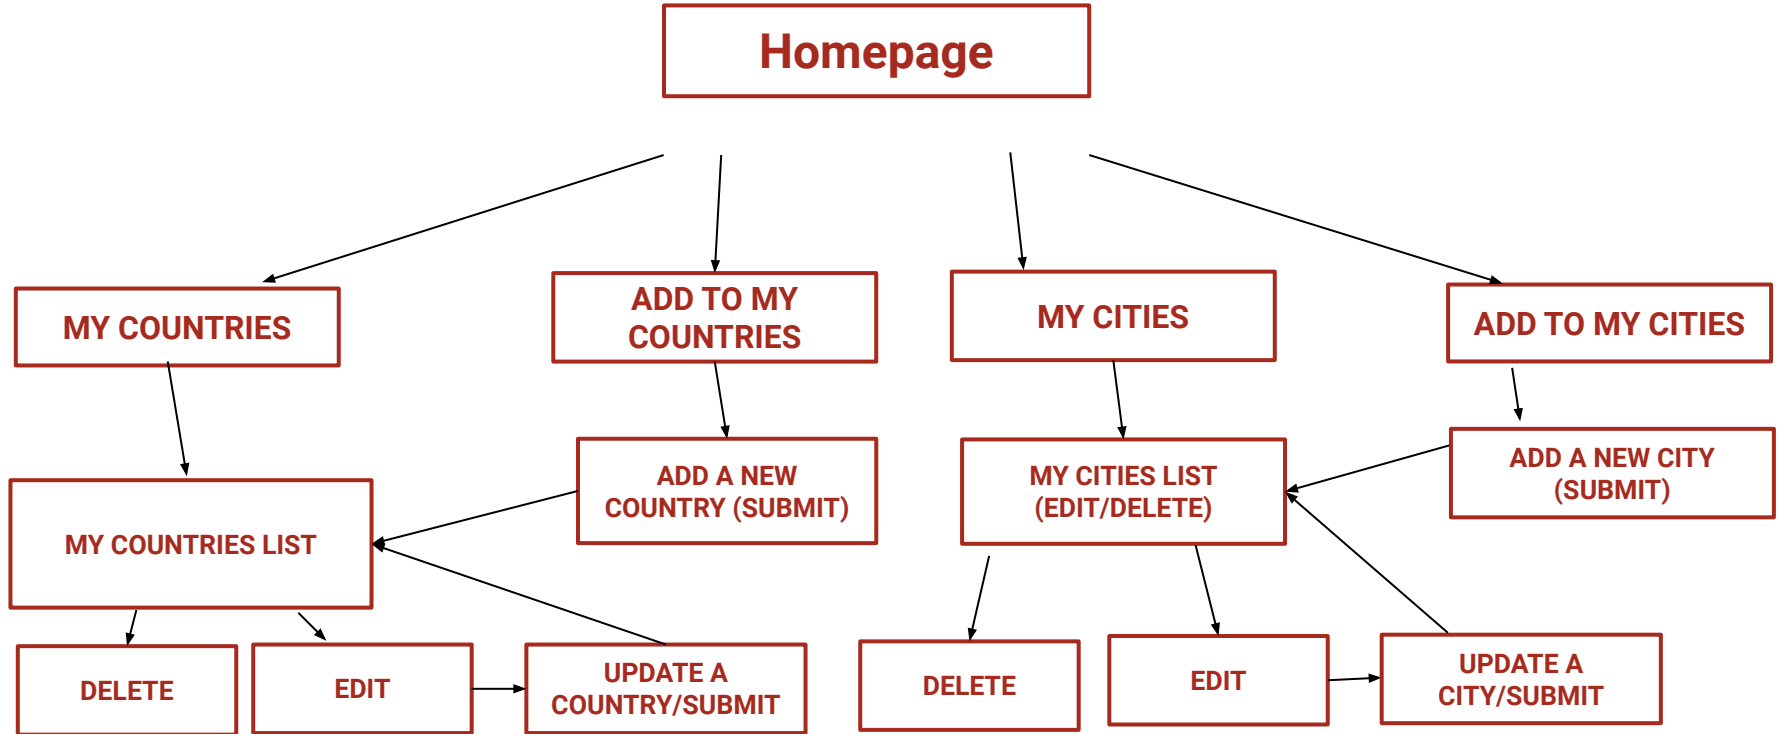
Homepage

MY COUNTRIES

ADD TO MY COUNTRIES

MY CITIES

ADD TO MY CITIES

ADD A NEW COUNTRY (SUBMIT)

MY CITIES LIST (EDIT/DELETE)

ADD A NEW CITY (SUBMIT)

MY COUNTRIES LIST

DELETE

EDIT

UPDATE A COUNTRY/SUBMIT

DELETE

EDIT

UPDATE A CITY/SUBMIT